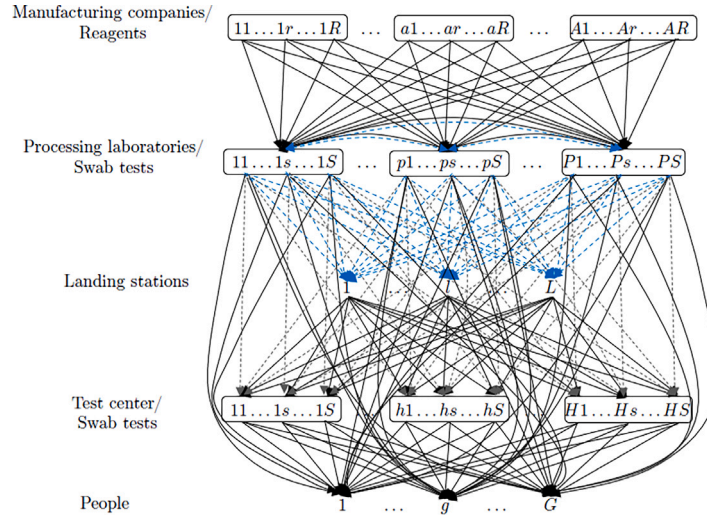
Manufacturing companies/ Reagents

$11 \ldots 1r \ldots 1R$ … $a1 \ldots ar \ldots aR$ … $A1 \ldots Ar \ldots AR$

Processing laboratories/ Swab tests

$11 \ldots 1s \ldots 1S$ … $p1 \ldots ps \ldots pS$ … $P1 \ldots Ps \ldots PS$

Landing stations

1 $l$ $L$

Test center/ Swab tests

$11 \ldots 1s \ldots 1S$ $h1 \ldots hs \ldots hS$ $H1 \ldots Hs \ldots HS$

People

1 … $g$ … $G$